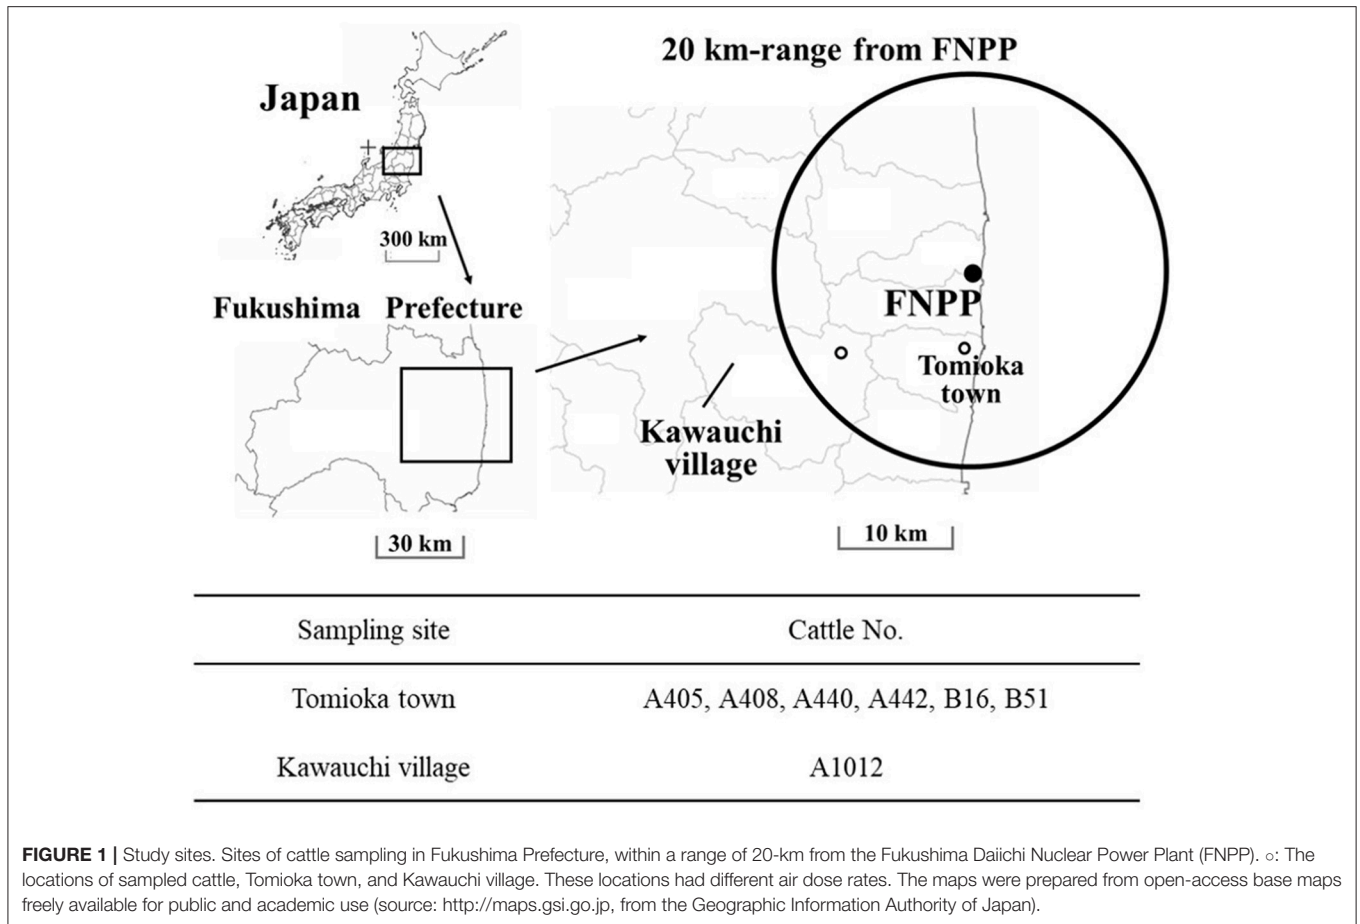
Japan

300 km

Fukushima Prefecture

30 km

20 km-range from FNPP

FNPP

Tomioka town

Kawauchi village

10 km

| Sampling site | Cattle No. |
|---|---|
| Tomioka town | A405, A408, A440, A442, B16, B51 |
| Kawauchi village | A1012 |

FIGURE 1 | Study sites. Sites of cattle sampling in Fukushima Prefecture, within a range of 20-km from the Fukushima Daiichi Nuclear Power Plant (FNPP). ○: The locations of sampled cattle, Tomioka town, and Kawauchi village. These locations had different air dose rates. The maps were prepared from open-access base maps freely available for public and academic use (source: http://maps.gsi.go.jp, from the Geographic Information Authority of Japan).